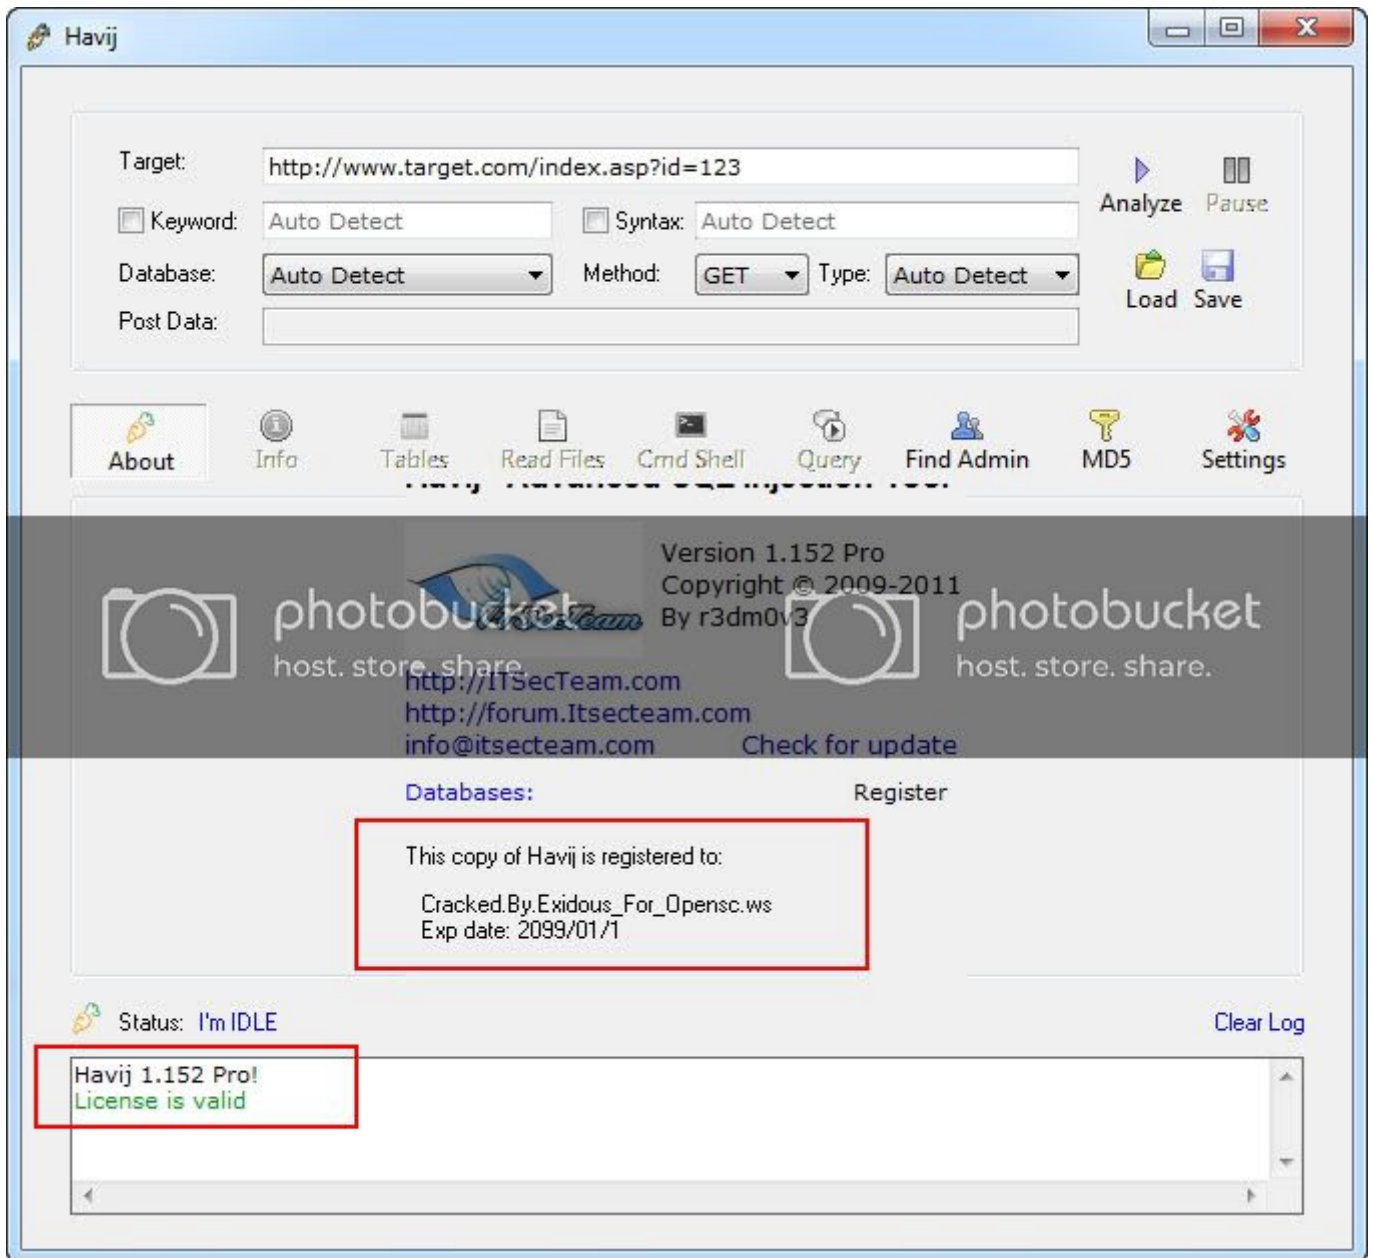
Havij

Target: http://www.target.com/index.asp?id=123

Analyze Pause

Keyword: Auto Detect Syntax: Auto Detect

Database: Auto Detect Method: GET Type: Auto Detect

Load Save

Post Data:

About Info Tables Read Files Cmd Shell Query Find Admin MD5 Settings

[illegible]

Version 1.152 Pro
Copyright © 2009-2011
By r3dm0v3

photobucket
host. store. share.

photobucket
host. store. share.

http://ITSecTeam.com
http://forum.Itsecteam.com
info@itsecteam.com Check for update

Databases: Register

This copy of Havij is registered to:

Cracked.By.Exidous_For_Opensc.ws
Exp date: 2099/01/1

Status: I'm IDLE Clear Log

Havij 1.152 Pro!
License is valid